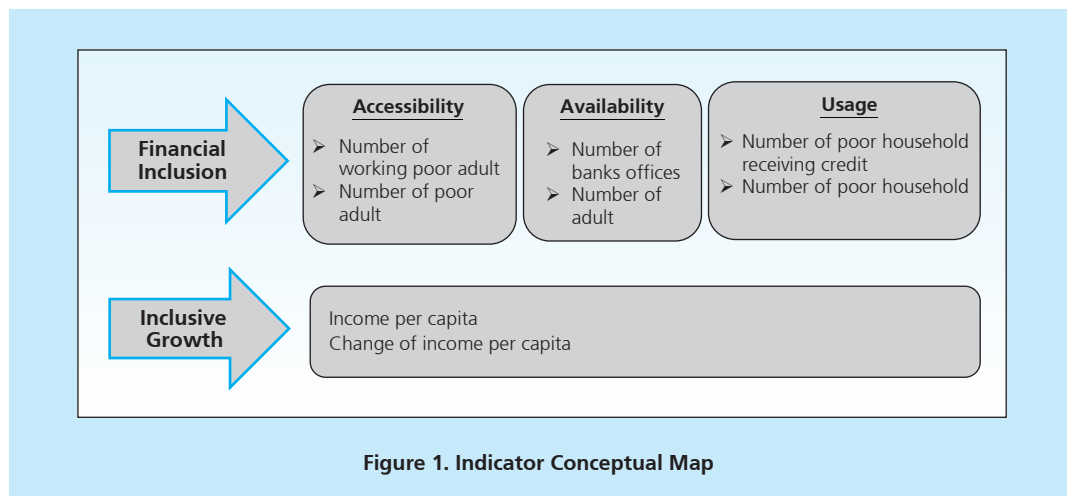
Financial Inclusion

Accessibility
➢ Number of working poor adult
➢ Number of poor adult

Availability
➢ Number of banks offices
➢ Number of adult

Usage
➢ Number of poor household receiving credit
➢ Number of poor household

Inclusive Growth

Income per capita
Change of income per capita

Figure 1. Indicator Conceptual Map